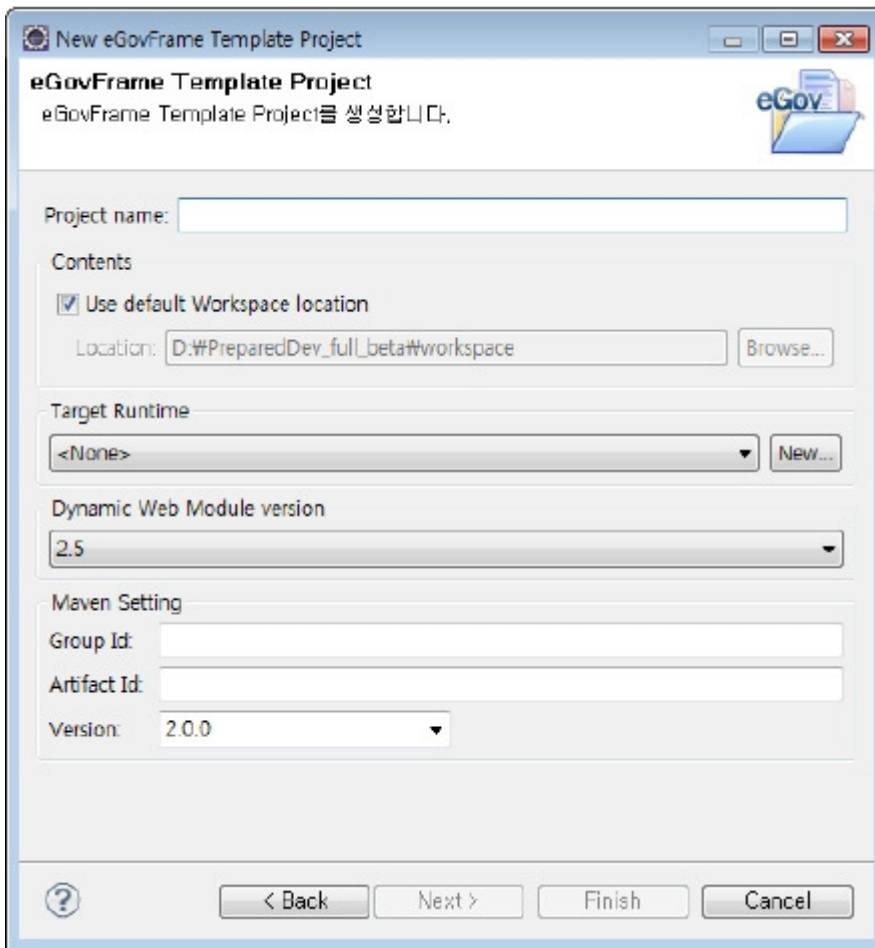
New eGovFrame Template Project

eGovFrame Template Project
eGovFrame Template Project를 생성합니다.

eGov

Project name:

Contents

Use default Workspace location

Location: D:₩PreparedDev_full_beta₩workspace

Browse...

Target Runtime

<None>

New...

Dynamic Web Module version

2.5

Maven Setting

Group Id:

Artifact Id:

Version: 2.0.0

?

< Back

Next >

Finish

Cancel